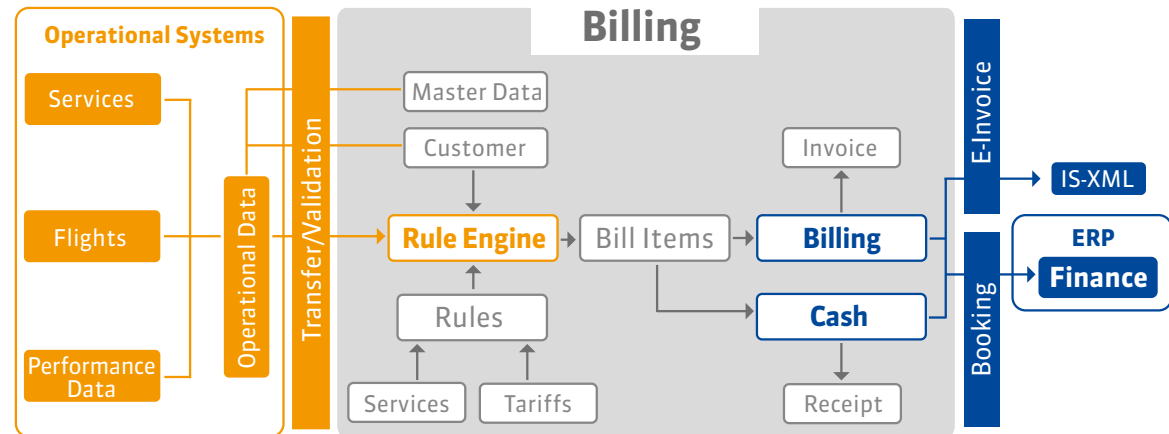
Operational Systems

Services

Flights

Performance Data

Operational Data

Transfer/Validation

Billing

Master Data

Customer

Rule Engine

Rules

Services

Tariffs

Bill Items

Invoice

Billing

Cash

Receipt

E-Invoice

Booking

IS-XML

ERP

Finance